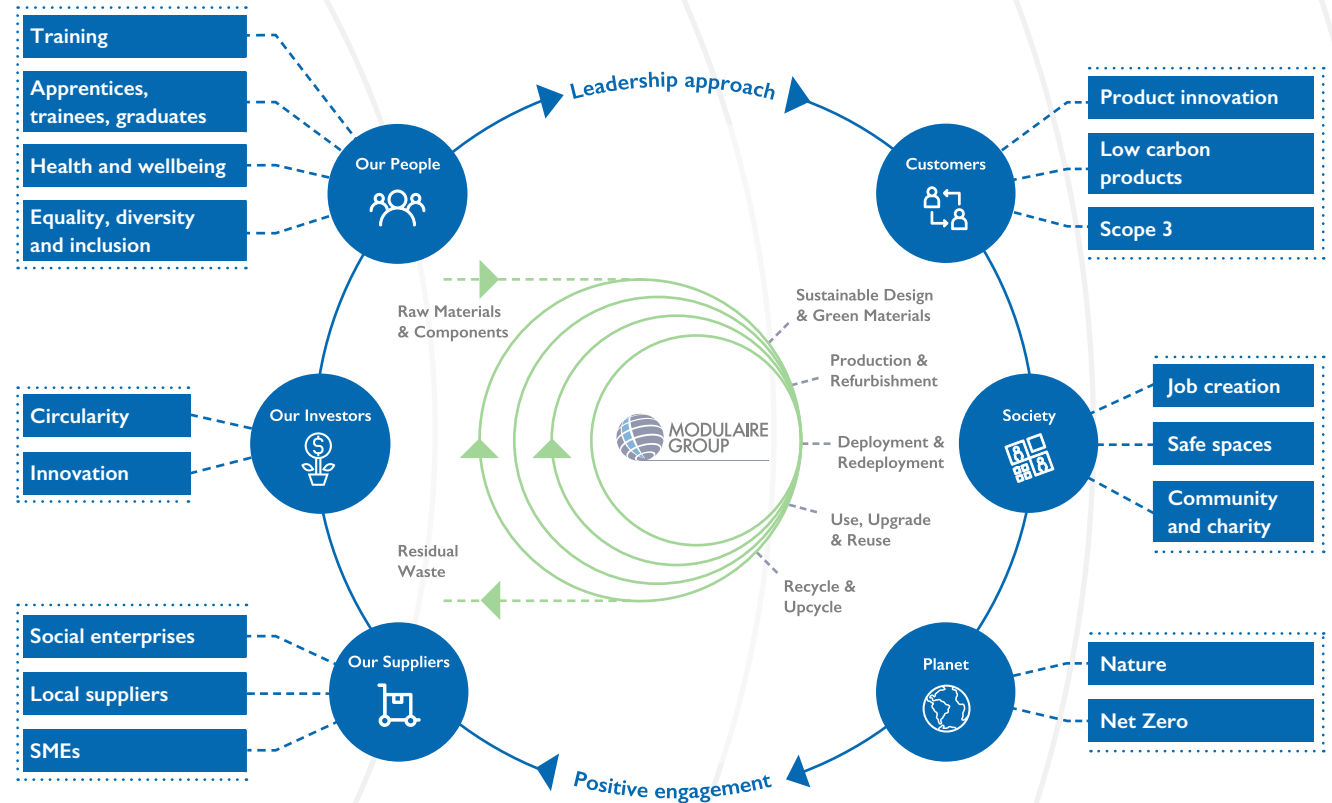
Training

Apprentices, trainees, graduates

Health and wellbeing

Equality, diversity and inclusion

Our People

Leadership approach

Customers

Product innovation

Low carbon products

Scope 3

Raw Materials & Components

Sustainable Design & Green Materials

Production & Refurbishment

MODULAIRE GROUP

Deployment & Redeployment

Use, Upgrade & Reuse

Recycle & Upcycle

Residual Waste

Circularity

Innovation

Our Investors

Society

Job creation

Safe spaces

Community and charity

Social enterprises

Local suppliers

SMEs

Our Suppliers

Planet

Nature

Net Zero

Positive engagement